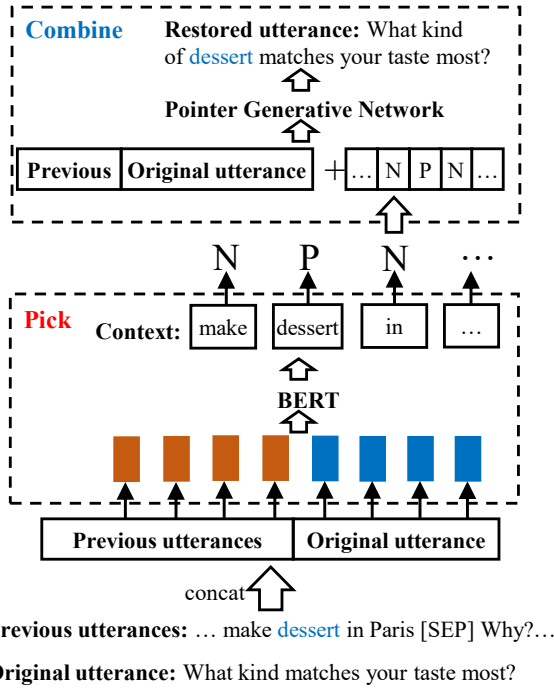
Combine

Restored utterance: What kind of dessert matches your taste most?

Pointer Generative Network

| Previous | Original utterance |

+

| … | N | P | N | … |

N P N …

Pick

Context: make dessert in …

BERT

| Previous utterances | Original utterance |

concat

revious utterances: … make dessert in Paris [SEP] Why?…

Original utterance: What kind matches your taste most?